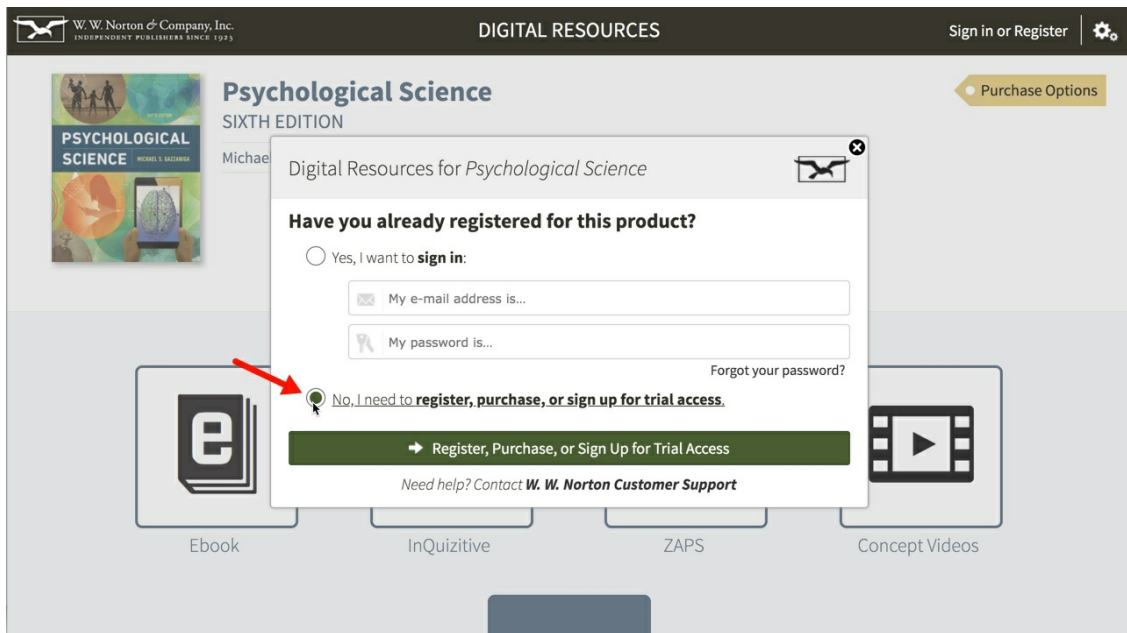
W. W. Norton & Company, Inc.
INDEPENDENT PUBLISHERS SINCE 1923

DIGITAL RESOURCES

Sign in or Register

PSYCHOLOGICAL SCIENCE
MICHAEL S. GAZZANIGA

Psychological Science
SIXTH EDITION
Michae

Purchase Options

Digital Resources for *Psychological Science*

Have you already registered for this product?

Yes, I want to **sign in**:

My e-mail address is...

My password is...

Forgot your password?

No, I need to **register, purchase, or sign up for trial access**.

Register, Purchase, or Sign Up for Trial Access

*Need help? Contact **W. W. Norton Customer Support***

Ebook

InQuizitive

ZAPS

Concept Videos